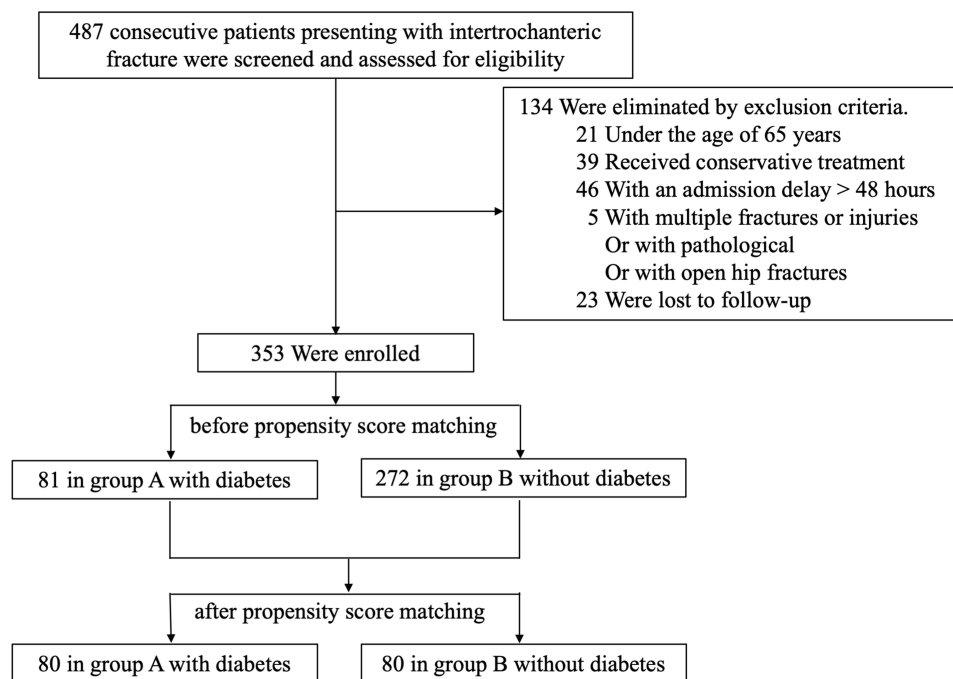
487 consecutive patients presenting with intertrochanteric fracture were screened and assessed for eligibility

134 Were eliminated by exclusion criteria.
21 Under the age of 65 years
39 Received conservative treatment
46 With an admission delay > 48 hours
5 With multiple fractures or injuries
Or with pathological
Or with open hip fractures
23 Were lost to follow-up

353 Were enrolled

before propensity score matching

81 in group A with diabetes

272 in group B without diabetes

after propensity score matching

80 in group A with diabetes

80 in group B without diabetes